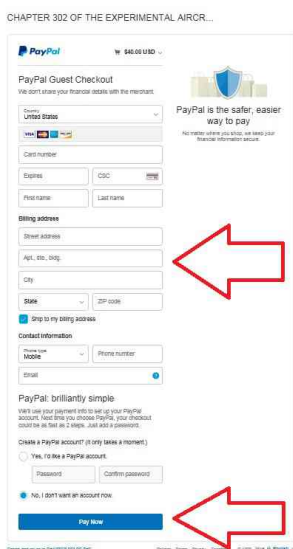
CHAPTER 302 OF THE EXPERIMENTAL AIRCR...

PayPal

$40.00 USD

PayPal Guest Checkout

We don't share your financial details with the merchant.

Country
United States

Card number

Expires

CSC

First name

Last name

Billing address

Street address

Apt., ste., bldg.

City

State

ZIP code

Ship to my billing address

Contact information

Phone type
Mobile

Phone number

Email

PayPal: brilliantly simple

We'll use your payment info to set up your PayPal account. Next time you choose PayPal, your checkout could be as fast as 2 steps. Just add a password.

Create a PayPal account? (It only takes a moment.)

Yes, I'd like a PayPal account.

Password

Confirm password

No, I don't want an account now.

Pay Now

PayPal is the safer, easier way to pay

No matter where you shop, we keep your financial information secure.

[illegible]